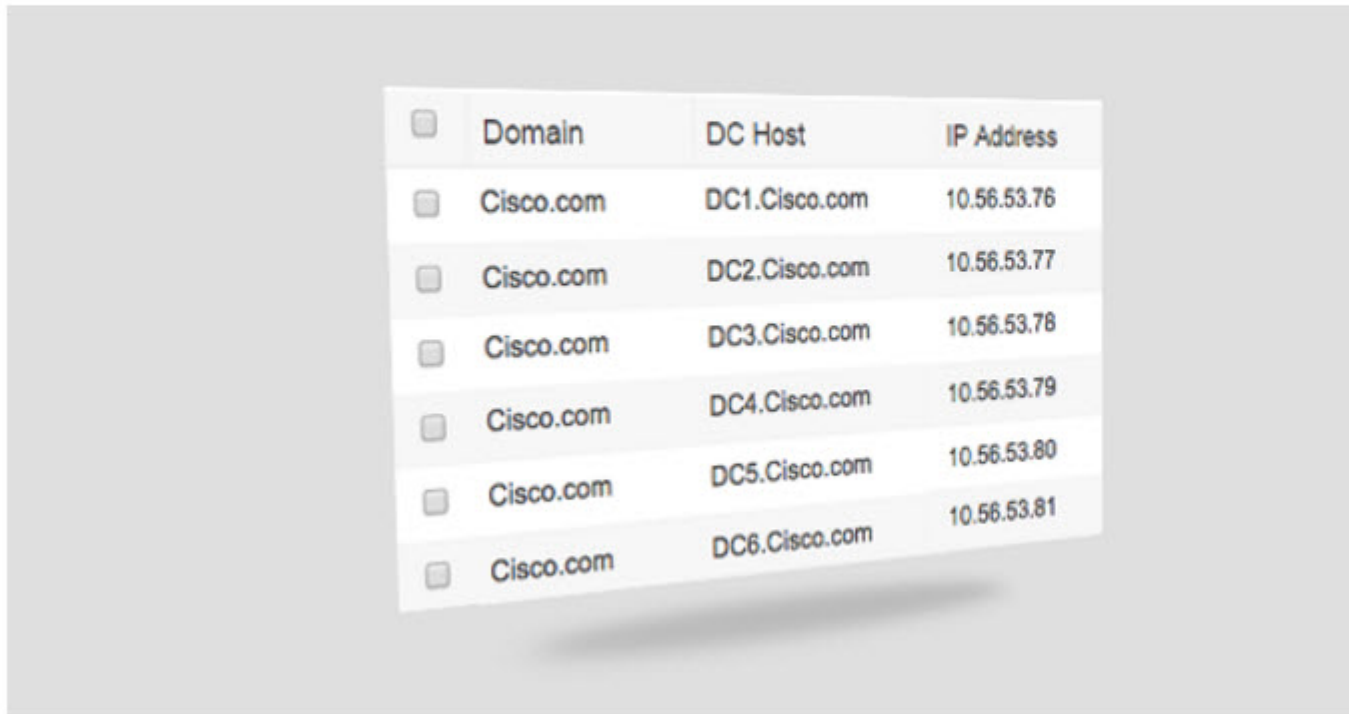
| Domain | DC Host | IP Address |
|---|---|---|
| Cisco.com | DC1.Cisco.com | 10.56.53.76 |
| Cisco.com | DC2.Cisco.com | 10.56.53.77 |
| Cisco.com | DC3.Cisco.com | 10.56.53.78 |
| Cisco.com | DC4.Cisco.com | 10.56.53.79 |
| Cisco.com | DC5.Cisco.com | 10.56.53.80 |
| Cisco.com | DC6.Cisco.com | 10.56.53.81 |